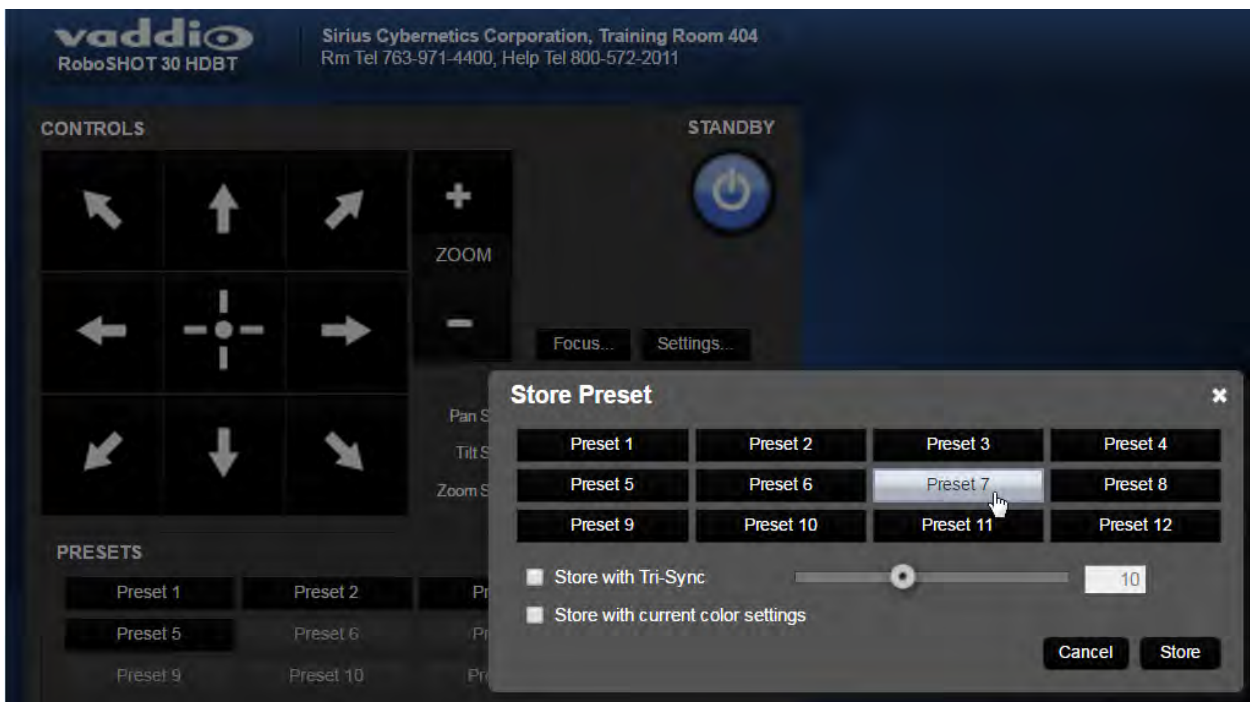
vaddio
RoboSHOT 30 HDBT

Sirius Cybernetics Corporation, Training Room 404
Rm Tel 763-971-4400, Help Tel 800-572-2011

CONTROLS

STANDBY

+
ZOOM
−

Focus...
Settings...

Pan S
Tilt S
Zoom S

PRESETS

Preset 1
Preset 2
Pr
Preset 5
Preset 6
Pr
Preset 9
Preset 10
Pr

Store Preset

| Preset 1 | Preset 2 | Preset 3 | Preset 4 |
|---|---|---|---|
| Preset 5 | Preset 6 | Preset 7 | Preset 8 |
| Preset 9 | Preset 10 | Preset 11 | Preset 12 |

Store with Tri-Sync
10
Store with current color settings

Cancel
Store